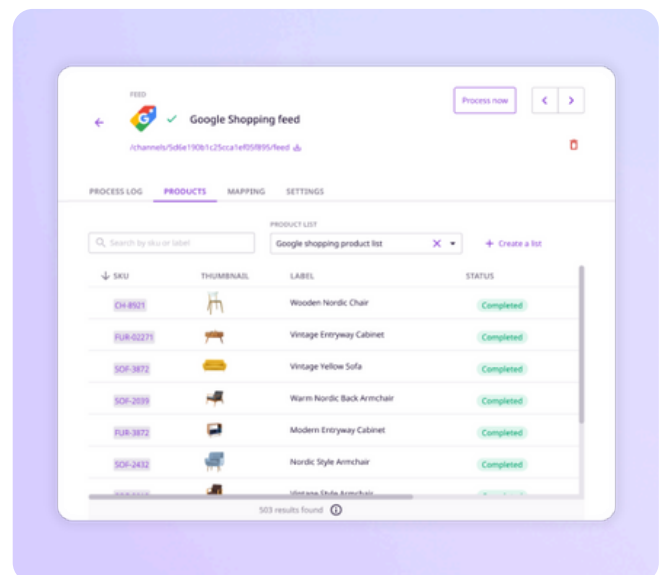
FEED

Google Shopping feed

/channels/5d6e190b1c25cca1ef05f895/feed

Process now

PROCESS LOG PRODUCTS MAPPING SETTINGS

PRODUCT LIST

Search by sku or label

Google shopping product list

+ Create a list

| SKU | THUMBNAIL | LABEL | STATUS |
|---|---|---|---|
| CH-8921 | | Wooden Nordic Chair | Completed |
| FUR-02271 | | Vintage Entryway Cabinet | Completed |
| SOF-3872 | | Vintage Yellow Sofa | Completed |
| SOF-2039 | | Warm Nordic Back Armchair | Completed |
| FUR-3872 | | Modern Entryway Cabinet | Completed |
| SOF-2432 | | Nordic Style Armchair | Completed |
| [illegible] | | Vintage Style Armchair | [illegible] |

503 results found